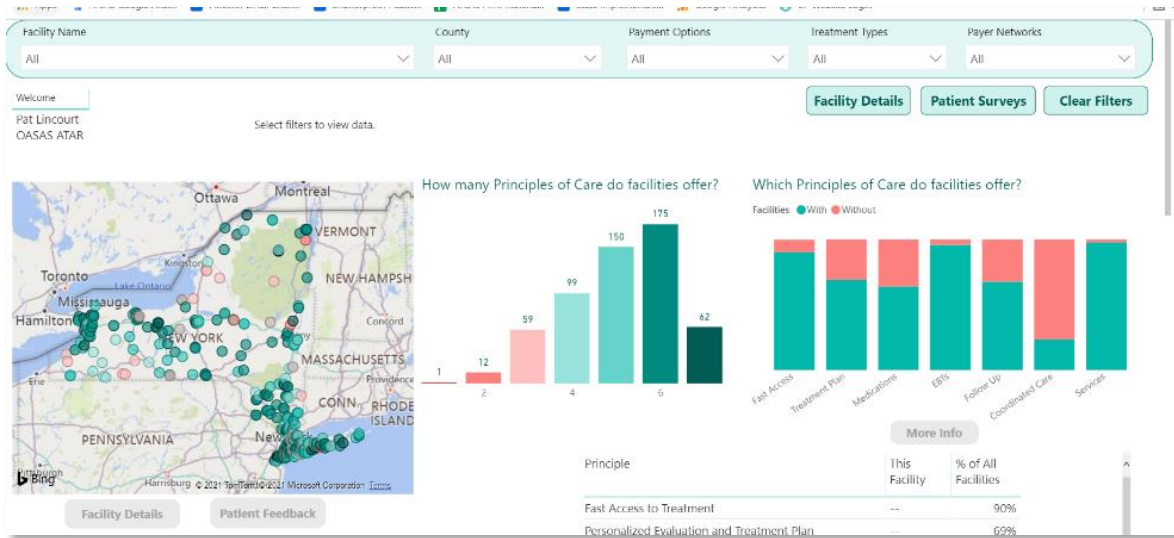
Facility Name
All

County
All

Payment Options
All

Treatment Types
All

Payer Networks
All

Welcome

Pat Lincourt
OASAS ATAR

Select filters to view data.

Facility Details

Patient Surveys

Clear Filters

Ottawa
Montreal
VERMONT
Kingston
Toronto
Lake Ontario
NEW HAMPSH
Mississauga
Hamilton
NEW YORK
Concord
MASSACHUSETTS
Erie
Providence
CONN.
RHODE ISLAND
PENNSYLVANIA
New
Pittsburgh
Harrisburg
Bing
© 2021 TomTom © 2021 Microsoft Corporation Terms

Facility Details

Patient Feedback

How many Principles of Care do facilities offer?

1
12
59
99
150
175
62

2
4
6

Which Principles of Care do facilities offer?

Facilities ● With ● Without

Fast Access
Treatment Plan
Medications
EBTs
Follow Up
Coordinated Care
Services

More Info

| Principle | This Facility | % of All Facilities |
|---|---|---|
| Fast Access to Treatment | -- | 90% |
| Personalized Evaluation and Treatment Plan | -- | 69% |